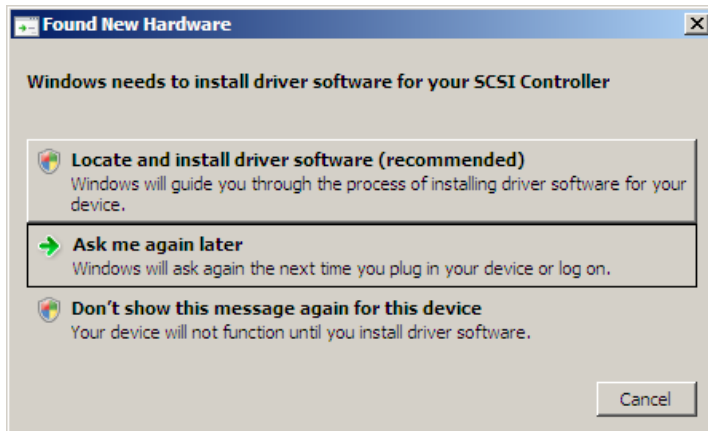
Found New Hardware

Windows needs to install driver software for your SCSI Controller

Locate and install driver software (recommended)
Windows will guide you through the process of installing driver software for your device.

Ask me again later
Windows will ask again the next time you plug in your device or log on.

Don't show this message again for this device
Your device will not function until you install driver software.

Cancel